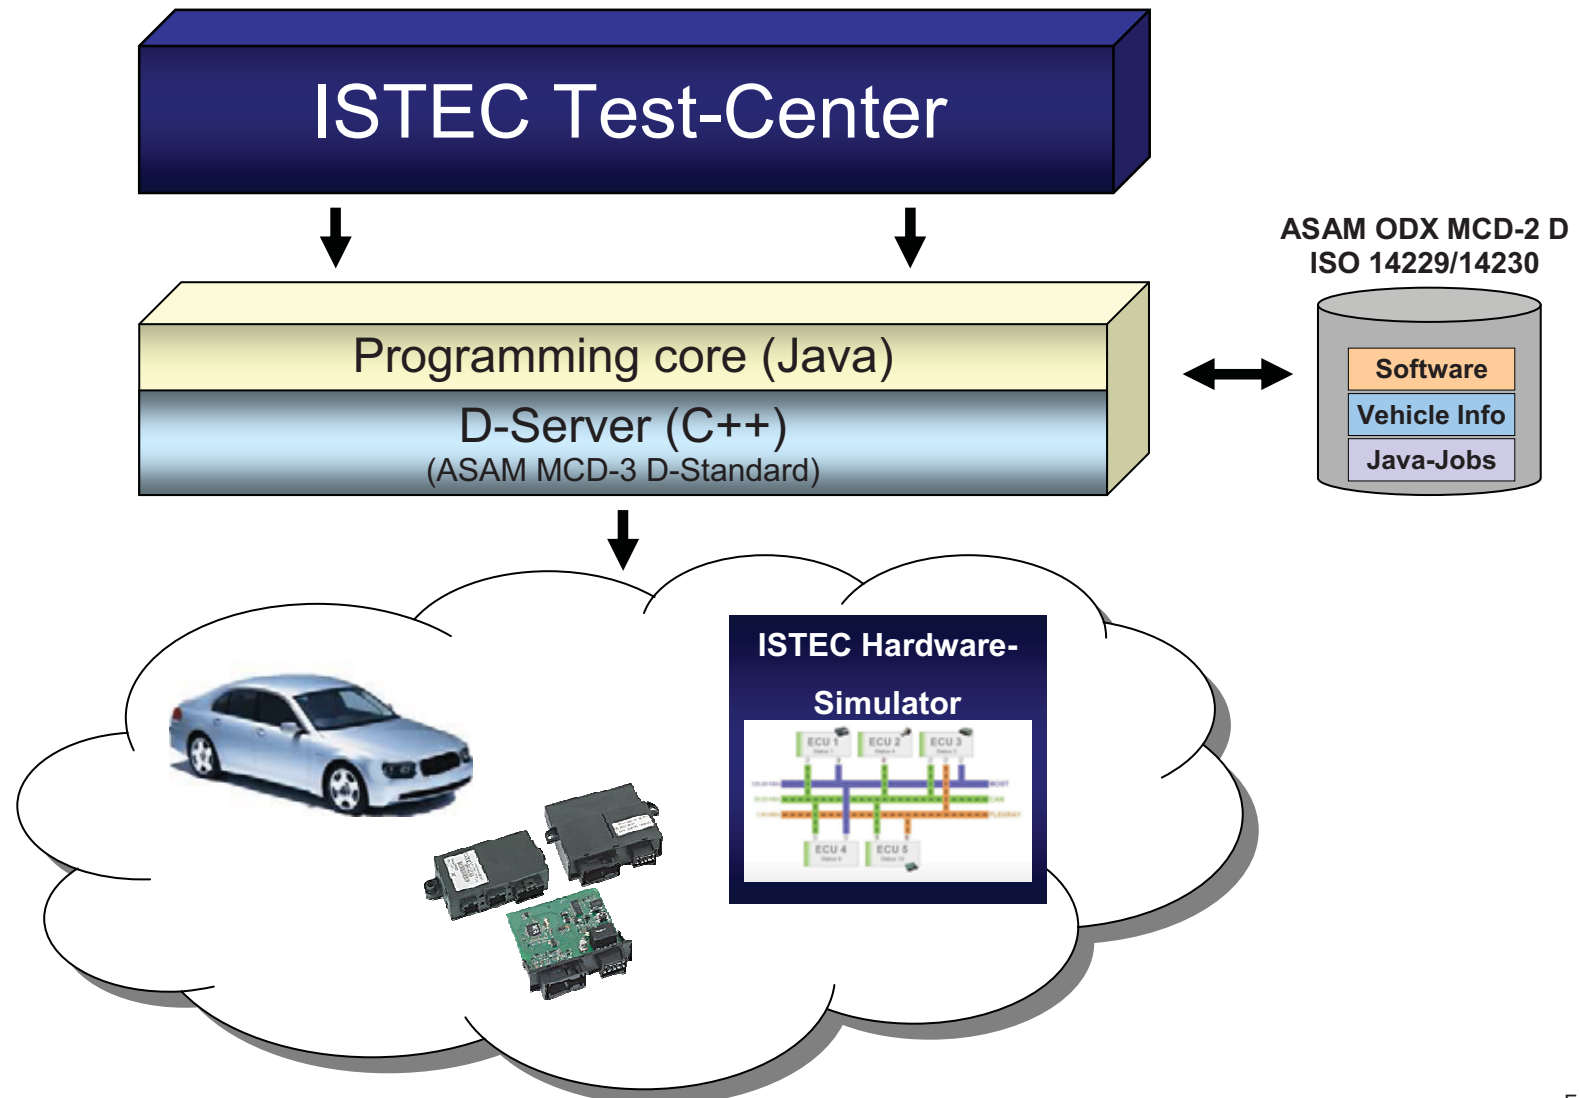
ISTEC Test-Center

ASAM ODX MCD-2 D
ISO 14229/14230

Programming core (Java)

D-Server (C++)
(ASAM MCD-3 D-Standard)

Software
Vehicle Info
Java-Jobs

ISTEC Hardware-Simulator

ECU 1
ECU 2
ECU 3
MOST
CAN
FLEXRAY
ECU 4
ECU 5